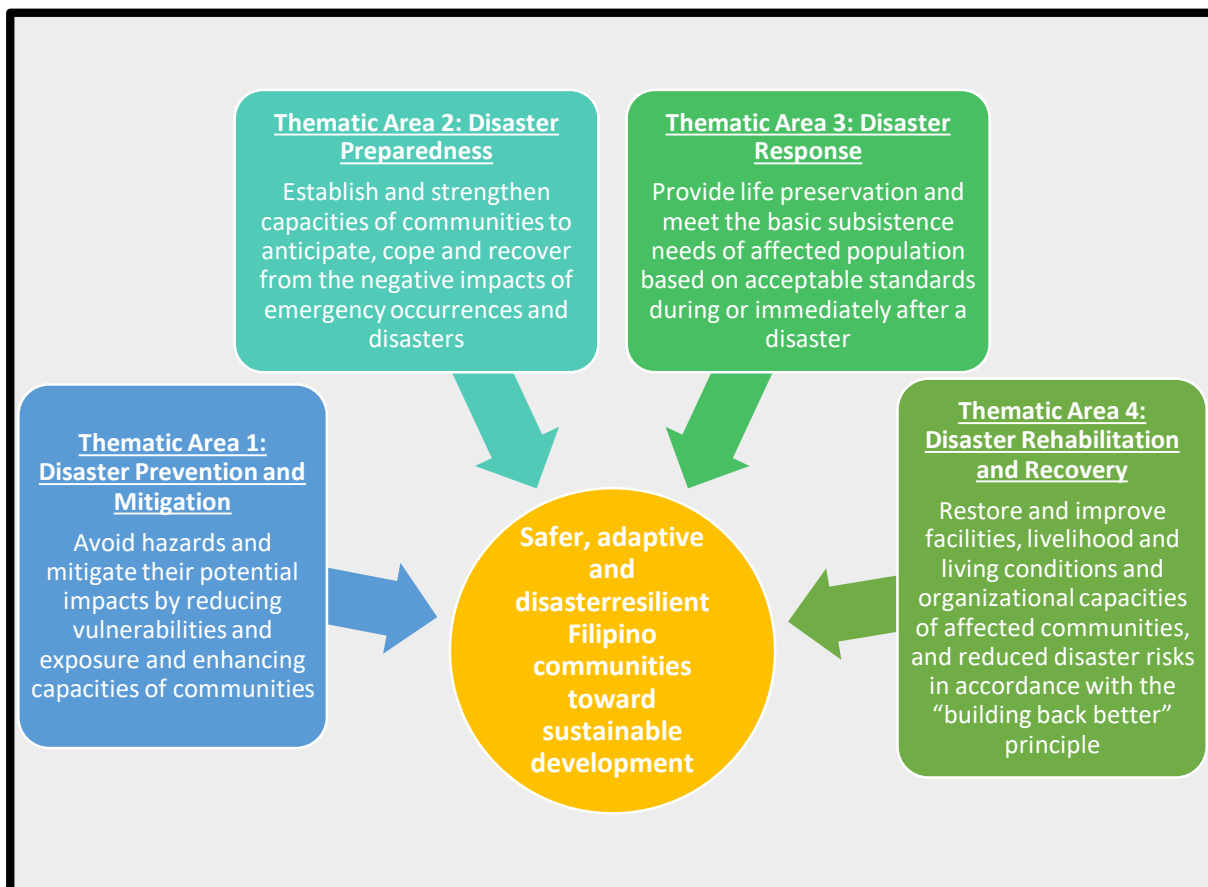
Thematic Area 2: Disaster Preparedness

Establish and strengthen capacities of communities to anticipate, cope and recover from the negative impacts of emergency occurrences and disasters

Thematic Area 3: Disaster Response

Provide life preservation and meet the basic subsistence needs of affected population based on acceptable standards during or immediately after a disaster

Thematic Area 1: Disaster Prevention and Mitigation

Avoid hazards and mitigate their potential impacts by reducing vulnerabilities and exposure and enhancing capacities of communities

Safer, adaptive and disasterresilient Filipino communities toward sustainable development

Thematic Area 4: Disaster Rehabilitation and Recovery

Restore and improve facilities, livelihood and living conditions and organizational capacities of affected communities, and reduced disaster risks in accordance with the "building back better" principle